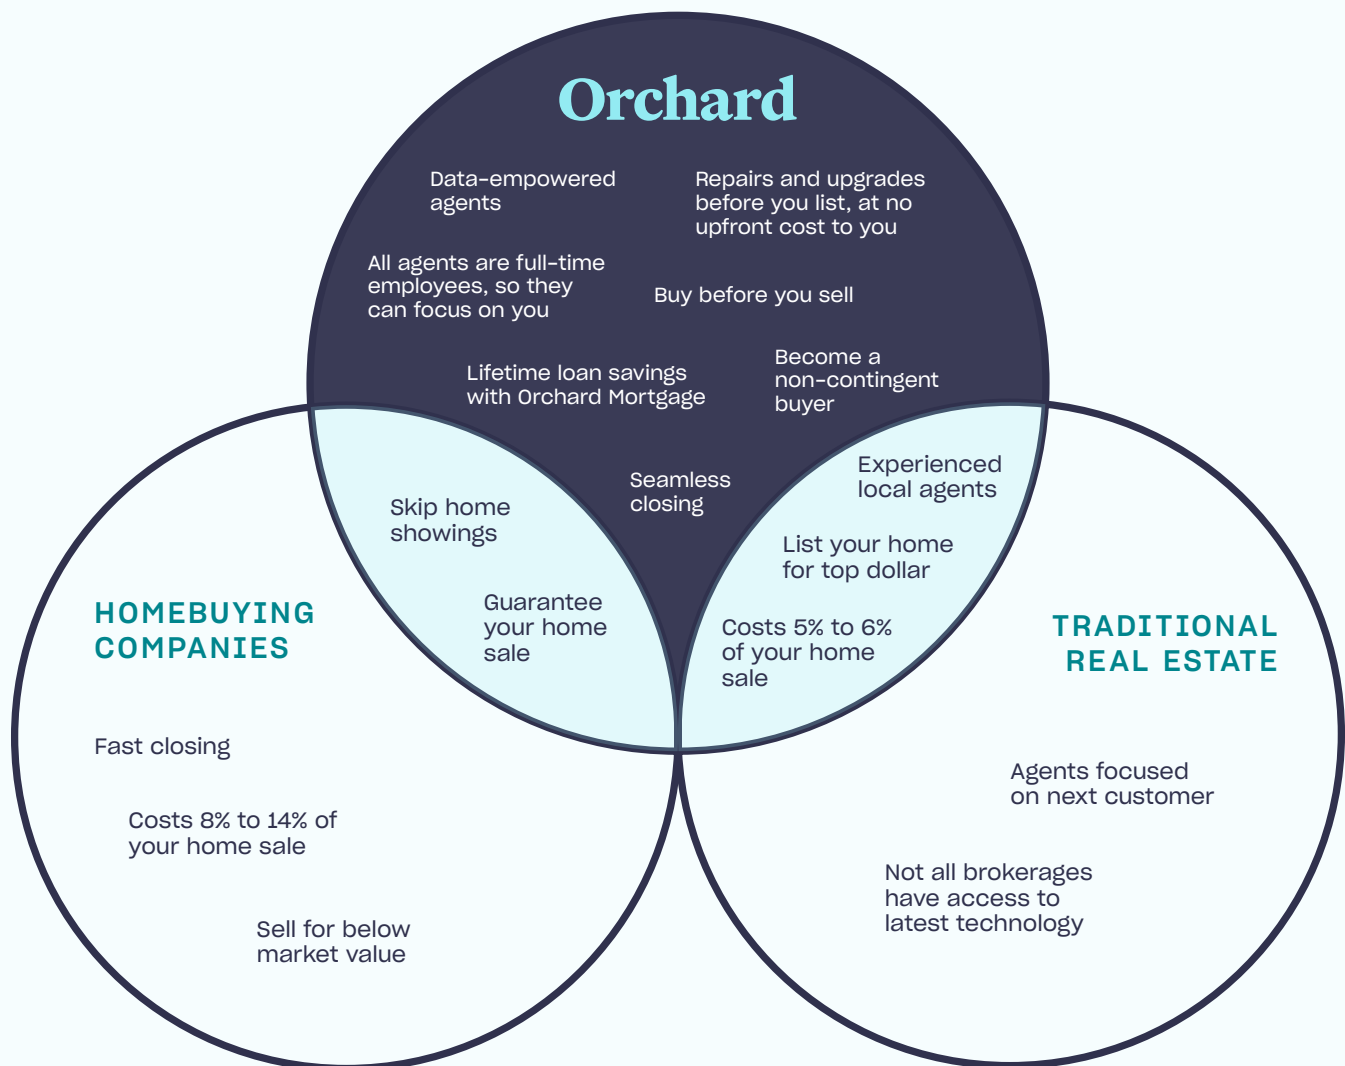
Orchard

Data-empowered agents

Repairs and upgrades before you list, at no upfront cost to you

All agents are full-time employees, so they can focus on you

Buy before you sell

Lifetime loan savings with Orchard Mortgage

Become a non-contingent buyer

Seamless closing

Skip home showings

Guarantee your home sale

Experienced local agents

List your home for top dollar

Costs 5% to 6% of your home sale

HOMEBUYING COMPANIES

Fast closing

Costs 8% to 14% of your home sale

Sell for below market value

TRADITIONAL REAL ESTATE

Agents focused on next customer

Not all brokerages have access to latest technology